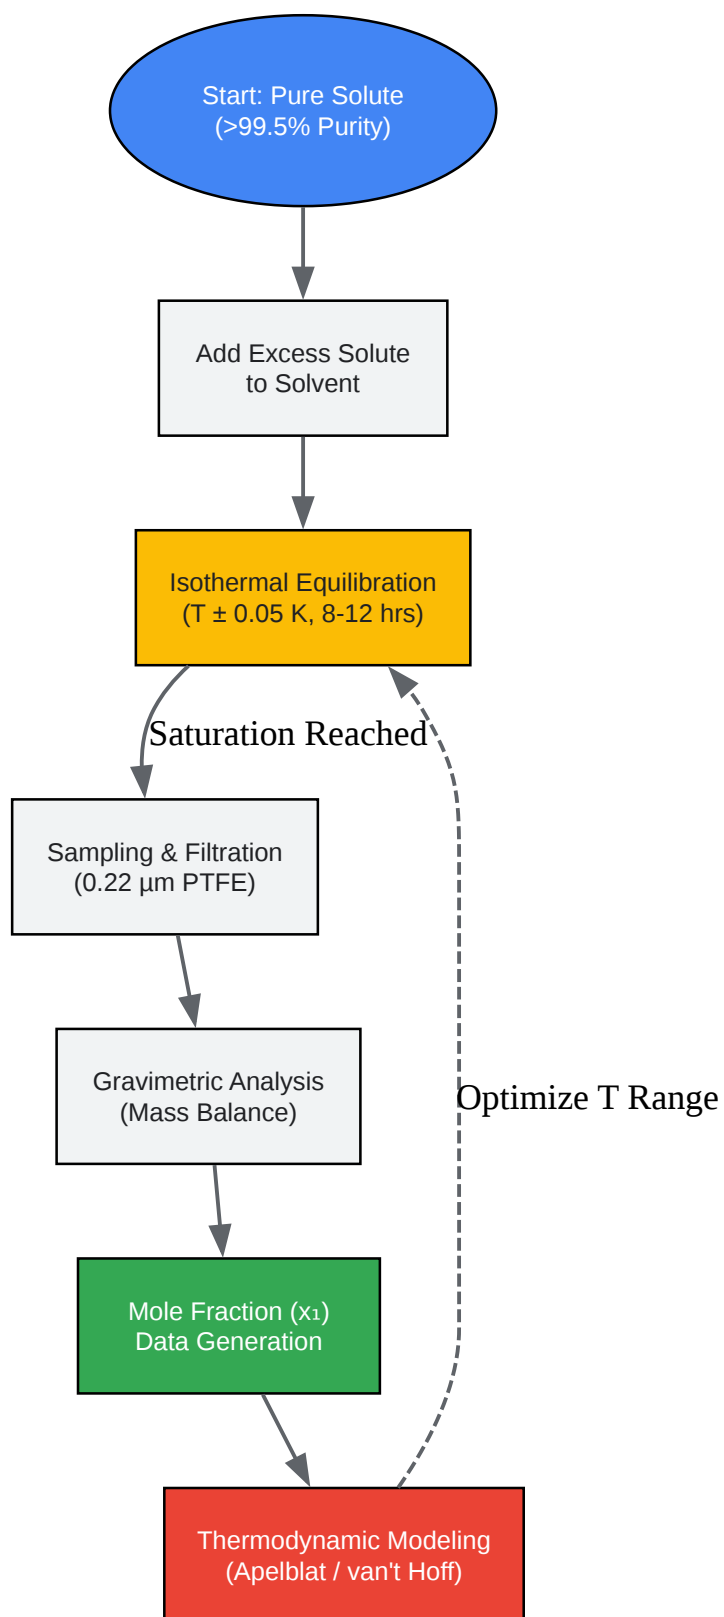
Start: Pure Solute
(>99.5% Purity)

Add Excess Solute
to Solvent

Isothermal Equilibration
(T ± 0.05 K, 8-12 hrs)

Saturation Reached

Sampling & Filtration
(0.22 µm PTFE)

Gravimetric Analysis
(Mass Balance)

Optimize T Range

Mole Fraction ($x_1$)
Data Generation

Thermodynamic Modeling
(Apelblat / van't Hoff)